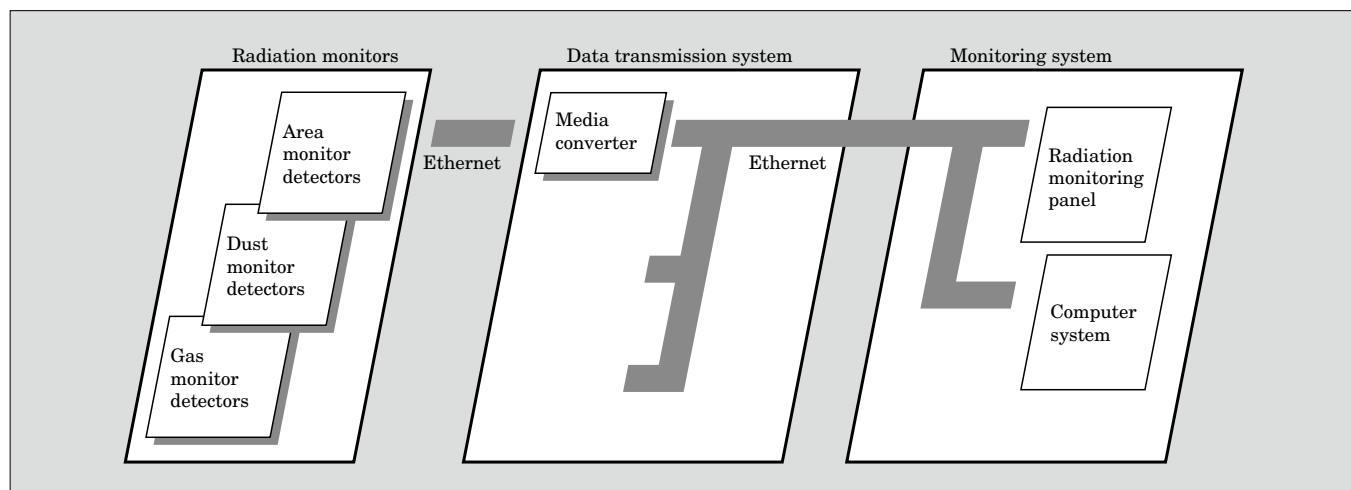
Radiation monitors

Area monitor detectors

Dust monitor detectors

Gas monitor detectors

Ethernet

Data transmission system

Media converter

Ethernet

Monitoring system

Radiation monitoring panel

Computer system